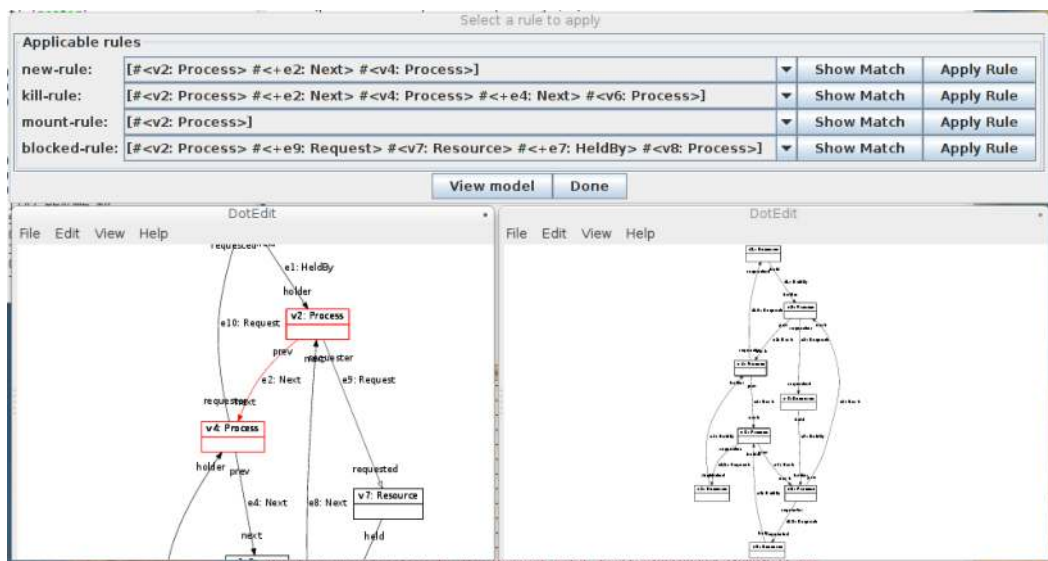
Select a rule to apply

Applicable rules

| | | | | |
|---|---|---|---|---|
| new-rule: | [#<v2: Process> #<+e2: Next> #<v4: Process>] | ▾ | Show Match | Apply Rule |
| kill-rule: | [#<v2: Process> #<+e2: Next> #<v4: Process> #<+e4: Next> #<v6: Process>] | ▾ | Show Match | Apply Rule |
| mount-rule: | [#<v2: Process>] | ▾ | Show Match | Apply Rule |
| blocked-rule: | [#<v2: Process> #<+e9: Request> #<v7: Resource> #<+e7: HeldBy> #<v8: Process>] | ▾ | Show Match | Apply Rule |

View model Done

DotEdit

File Edit View Help

requested
e1: HeldBy
holder
v2: Process
e10: Request
prev
requester
next
e2: Next
e9: Request
requester
next
v4: Process
holder
prev
requested
e4: Next
e8: Next
v7: Resource
next
held

DotEdit

File Edit View Help

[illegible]